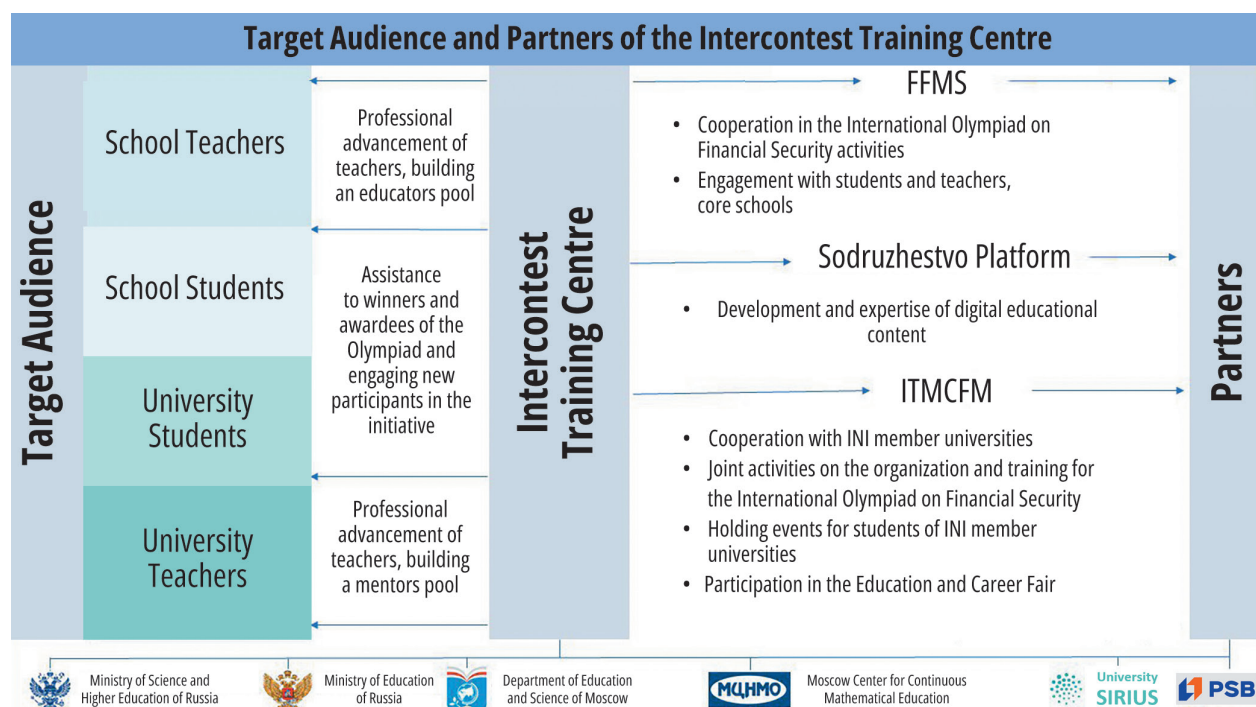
Target Audience and Partners of the Intercontest Training Centre

Target Audience

School Teachers

School Students

University Students

University Teachers

Professional advancement of teachers, building an educators pool

Assistance to winners and awardees of the Olympiad and engaging new participants in the initiative

Professional advancement of teachers, building a mentors pool

Intercontest Training Centre

FFMS

• Cooperation in the International Olympiad on Financial Security activities
• Engagement with students and teachers, core schools

Sodruzhestvo Platform

• Development and expertise of digital educational content

ITMCFM

• Cooperation with INI member universities
• Joint activities on the organization and training for the International Olympiad on Financial Security
• Holding events for students of INI member universities
• Participation in the Education and Career Fair

Partners

Ministry of Science and Higher Education of Russia

Ministry of Education of Russia

Department of Education and Science of Moscow

МЦНМО

Moscow Center for Continuous Mathematical Education

University SIRIUS

PSB